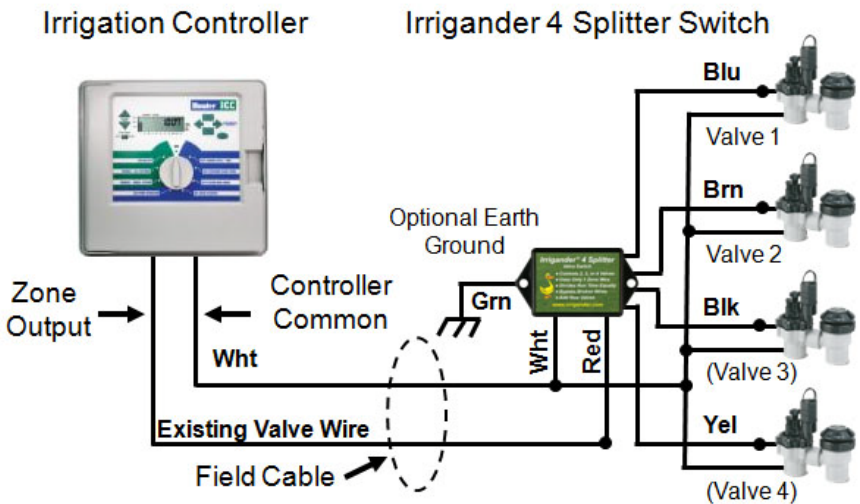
Irrigation Controller

Irrigander 4 Splitter Switch

Hunter ICC

Irrigander 4 Splitter

Blu

Valve 1

Brn

Valve 2

Blk

(Valve 3)

Yel

(Valve 4)

Optional Earth Ground

Grn

Zone Output

Controller Common

Wht

Wht

Red

Existing Valve Wire

Field Cable